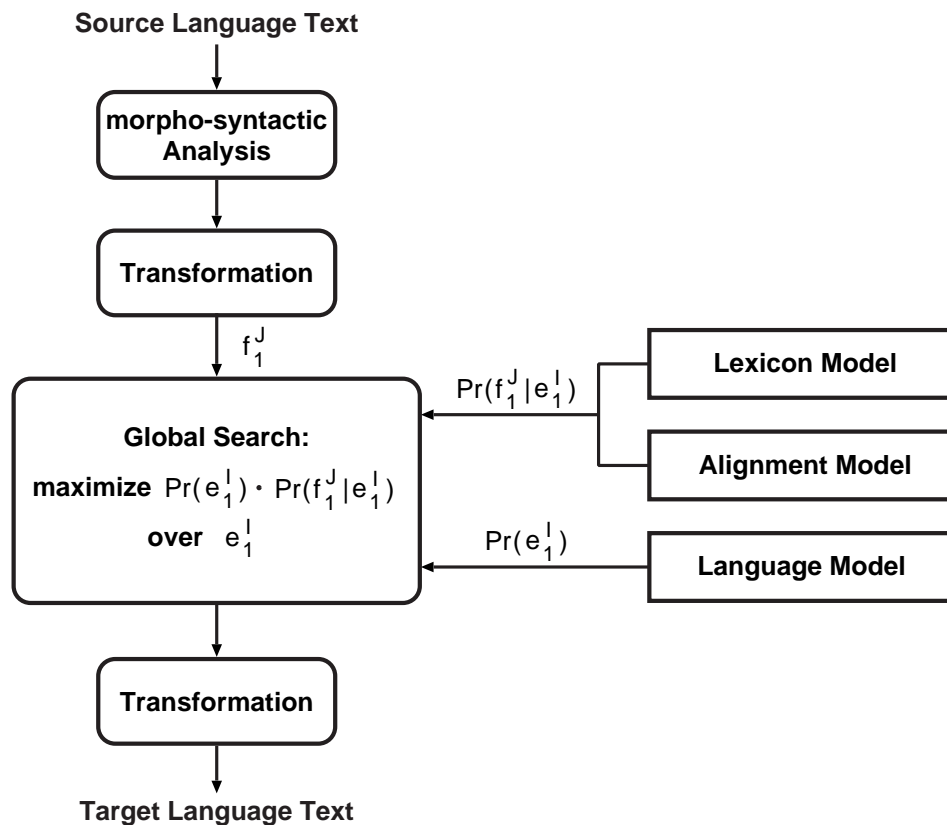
Source Language Text

morpho-syntactic Analysis

Transformation

$f_1^J$

$Pr(f_1^J | e_1^I)$

Lexicon Model

Alignment Model

Global Search:

maximize $Pr(e_1^I) \cdot Pr(f_1^J | e_1^I)$

over $e_1^I$

$Pr(e_1^I)$

Language Model

Transformation

Target Language Text